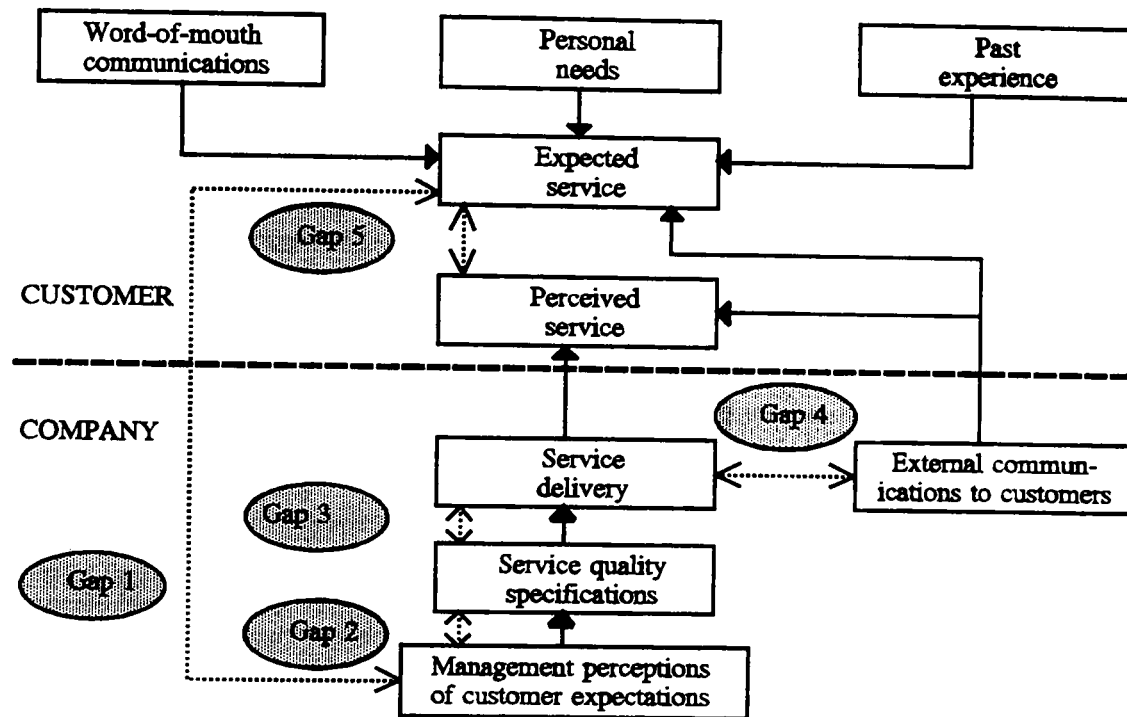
Word-of-mouth communications

Personal needs

Past experience

Expected service

Gap 5

CUSTOMER

Perceived service

COMPANY

Gap 4

Service delivery

External communications to customers

Gap 3

Service quality specifications

Gap 1

Gap 2

Management perceptions of customer expectations